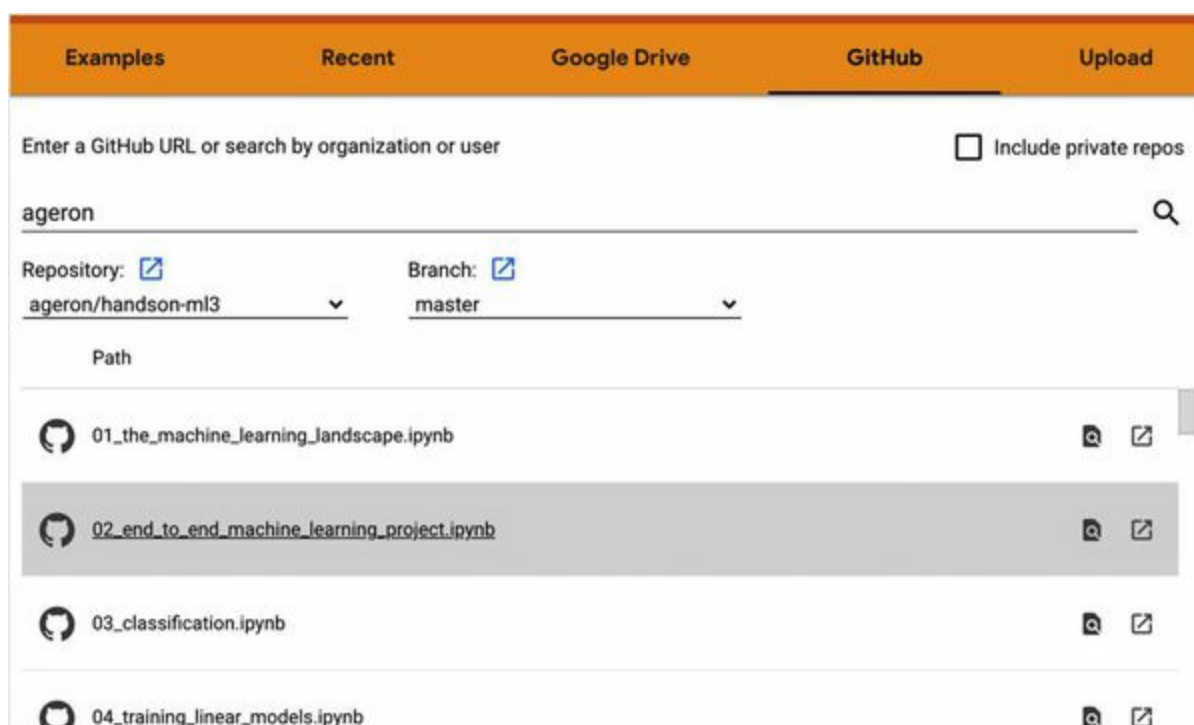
Examples Recent Google Drive GitHub Upload

Enter a GitHub URL or search by organization or user

Include private repos

ageron

Repository:

ageron/handson-ml3

Branch:

master

Path

01_the_machine_learning_landscape.ipynb

02_end_to_end_machine_learning_project.ipynb

03_classification.ipynb

04_training_linear_models.ipynb